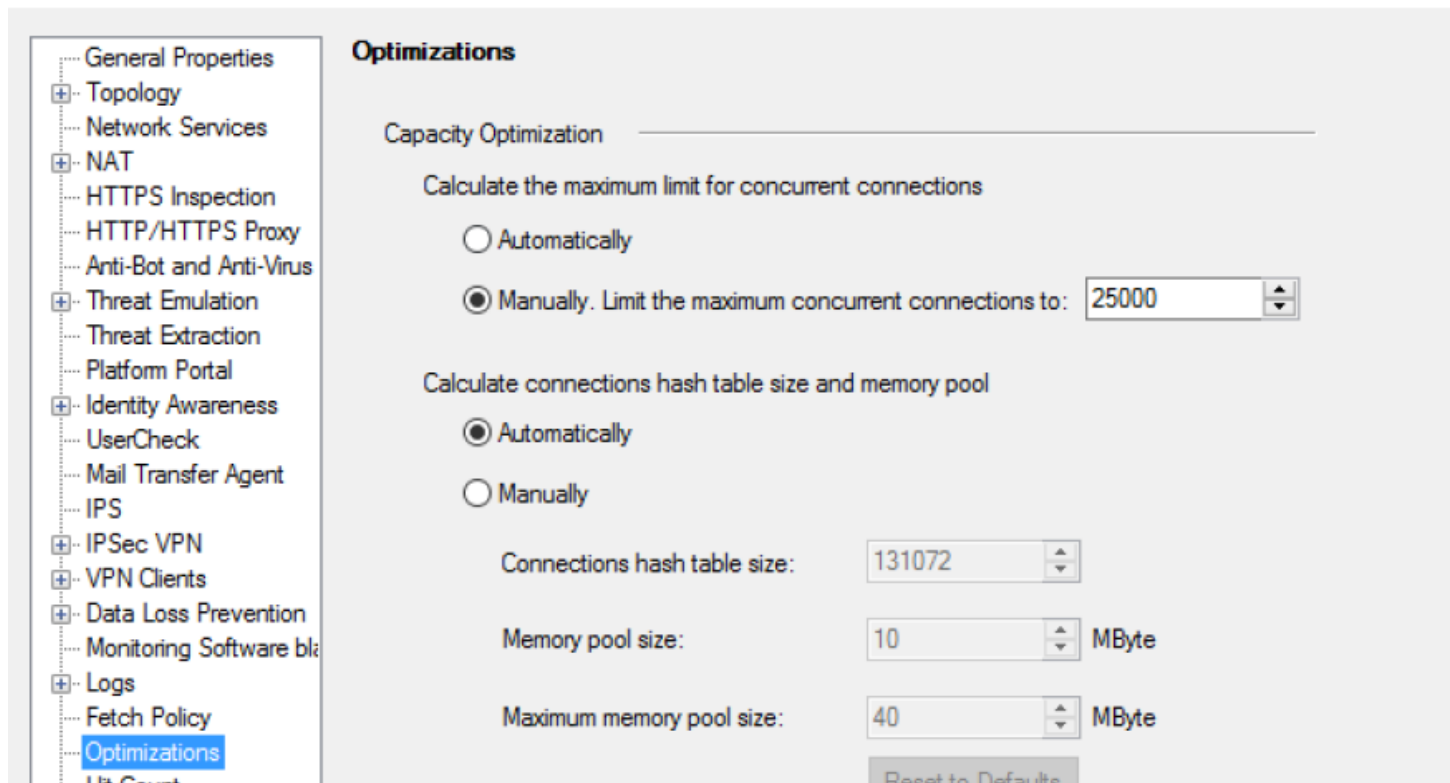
General Properties
Topology
Network Services
NAT
HTTPS Inspection
HTTP/HTTPS Proxy
Anti-Bot and Anti-Virus
Threat Emulation
Threat Extraction
Platform Portal
Identity Awareness
UserCheck
Mail Transfer Agent
IPS
IPSec VPN
VPN Clients
Data Loss Prevention
Monitoring Software bla
Logs
Fetch Policy
Optimizations
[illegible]

Optimizations

Capacity Optimization

Calculate the maximum limit for concurrent connections

Automatically

Manually. Limit the maximum concurrent connections to: 25000

Calculate connections hash table size and memory pool

Automatically

Manually

Connections hash table size: 131072

Memory pool size: 10 MByte

Maximum memory pool size: 40 MByte

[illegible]